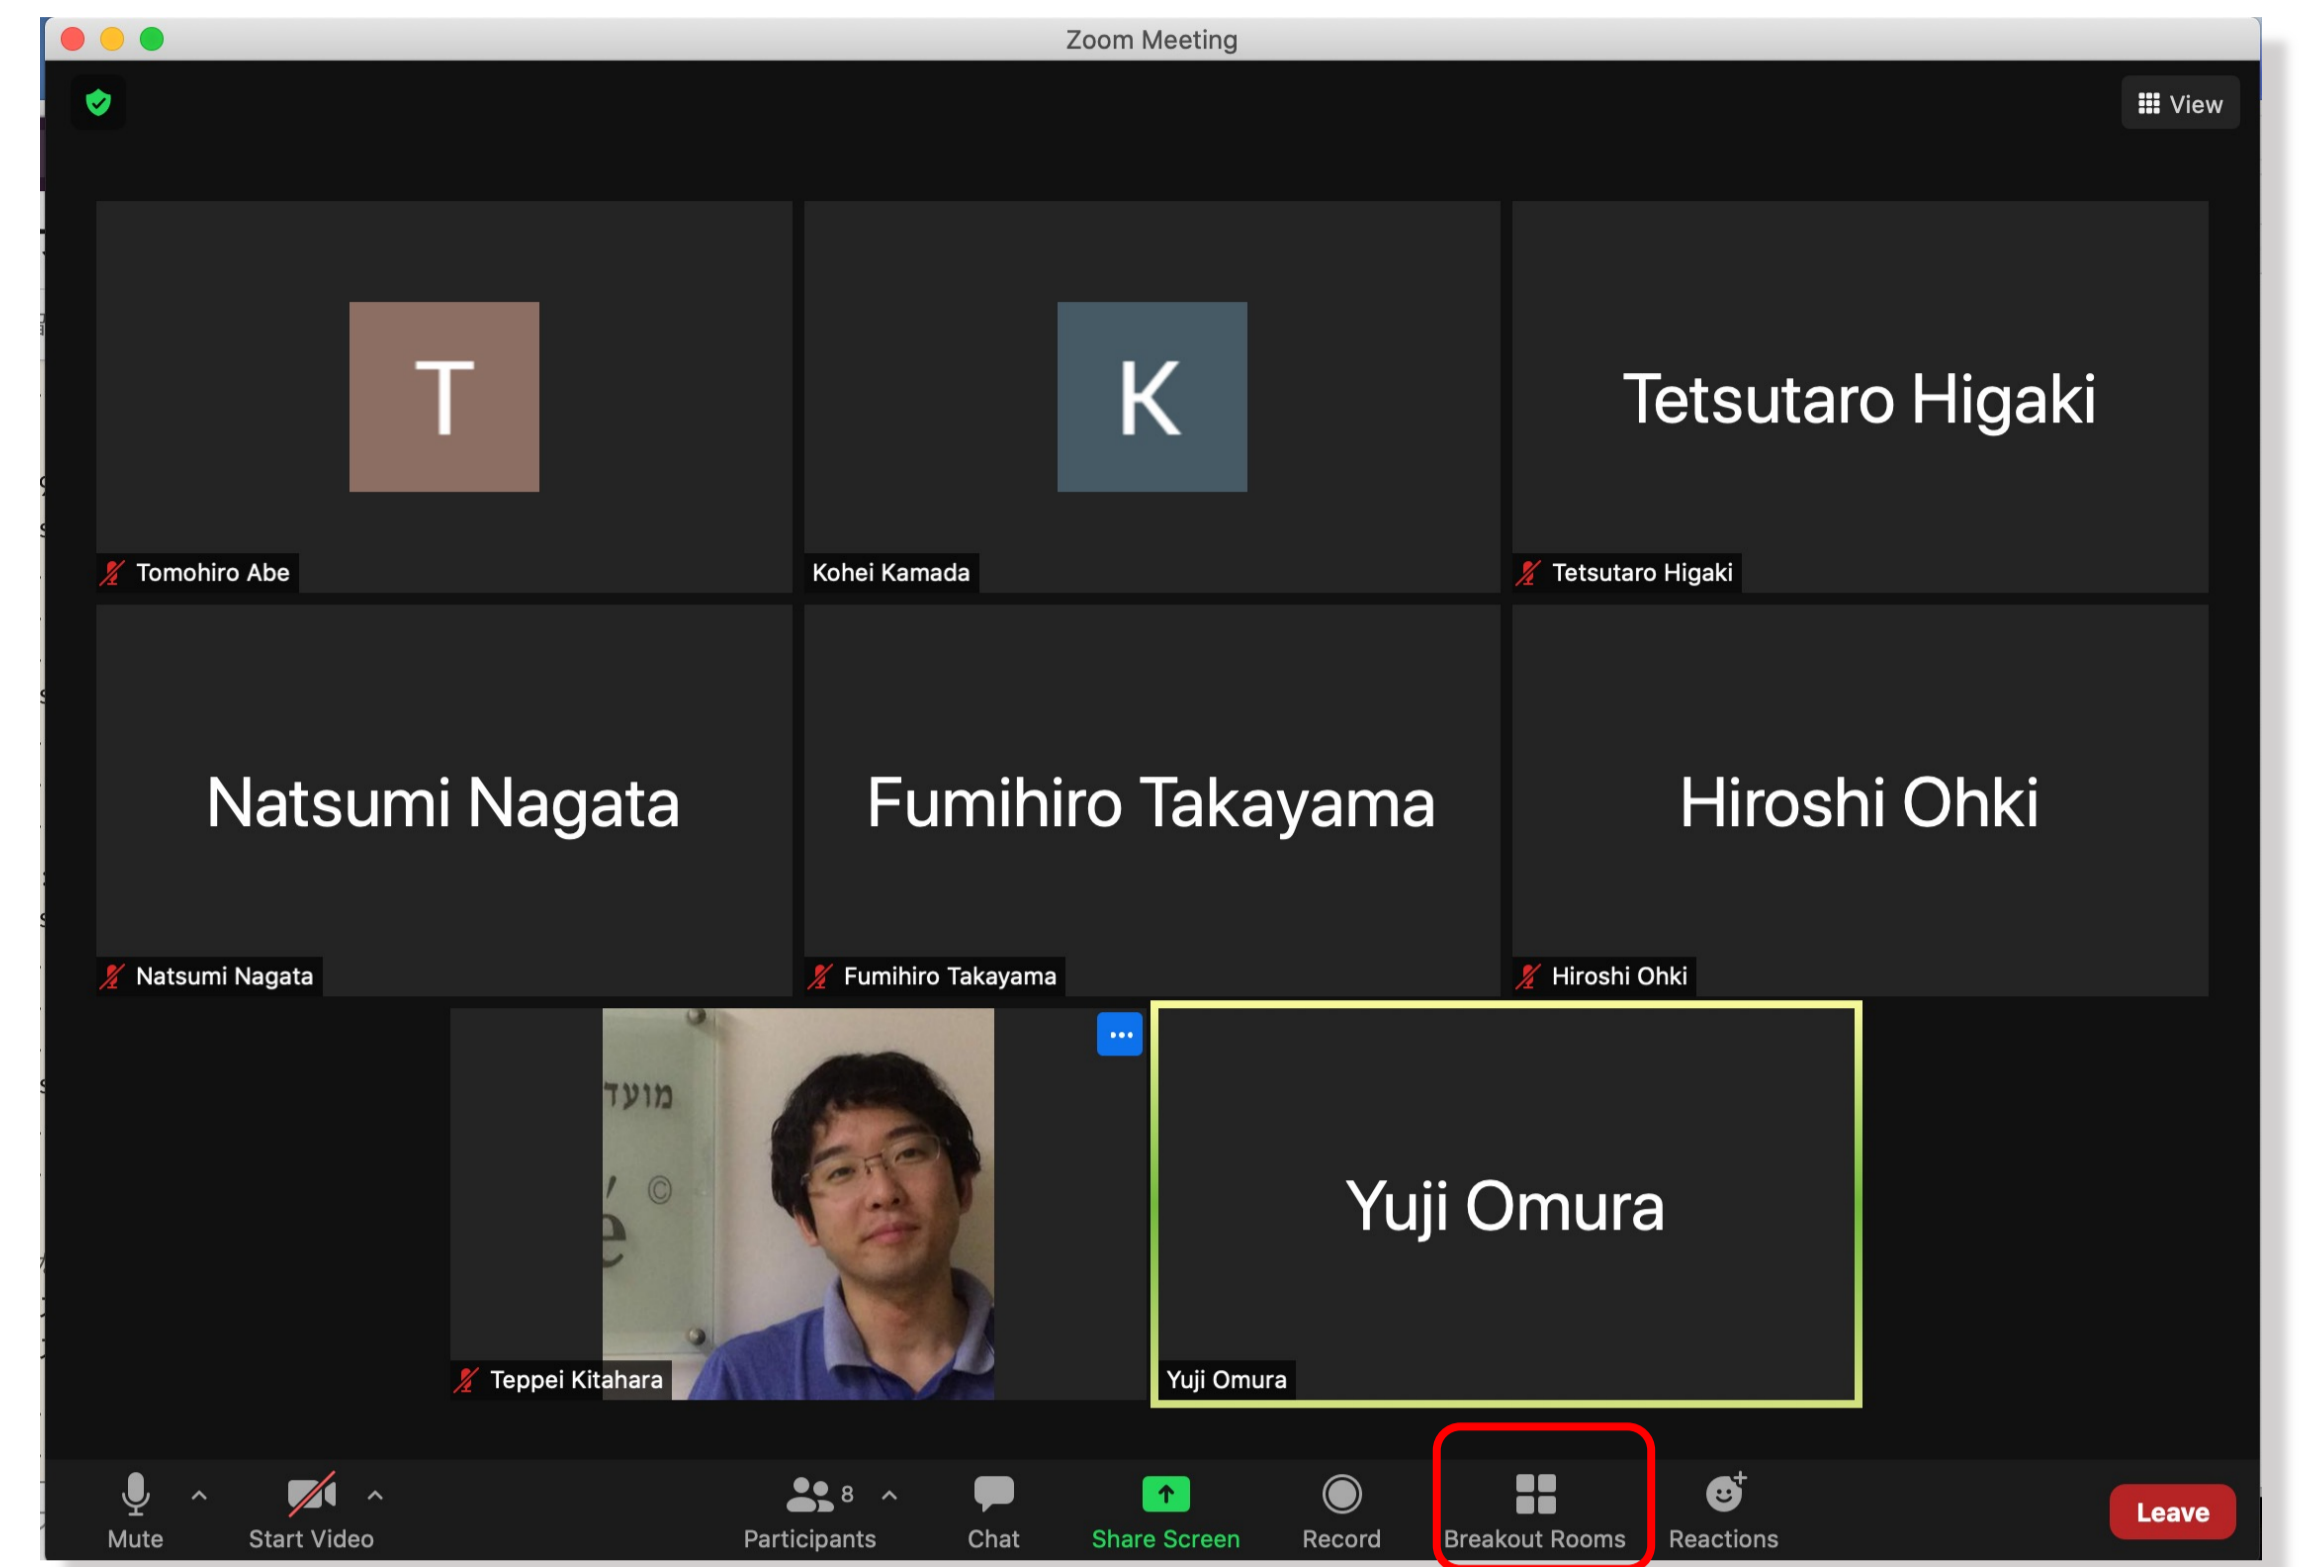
Zoom Meeting

View

T

Tomohiro Abe

K

Kohei Kamada

Tetsutaro Higaki

Tetsutaro Higaki

Natsumi Nagata

Natsumi Nagata

Fumihiro Takayama

Fumihiro Takayama

Hiroshi Ohki

Hiroshi Ohki

מועד

Teppei Kitahara

Yuji Omura

Yuji Omura

Mute

Start Video

8

Participants

Chat

Share Screen

Record

Breakout Rooms

Reactions

Leave